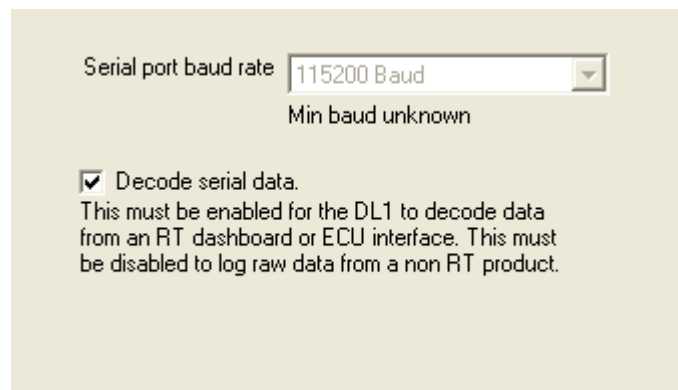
Serial port baud rate 115200 Baud

Min baud unknown

Decode serial data.

This must be enabled for the DL1 to decode data from an RT dashboard or ECU interface. This must be disabled to log raw data from a non RT product.